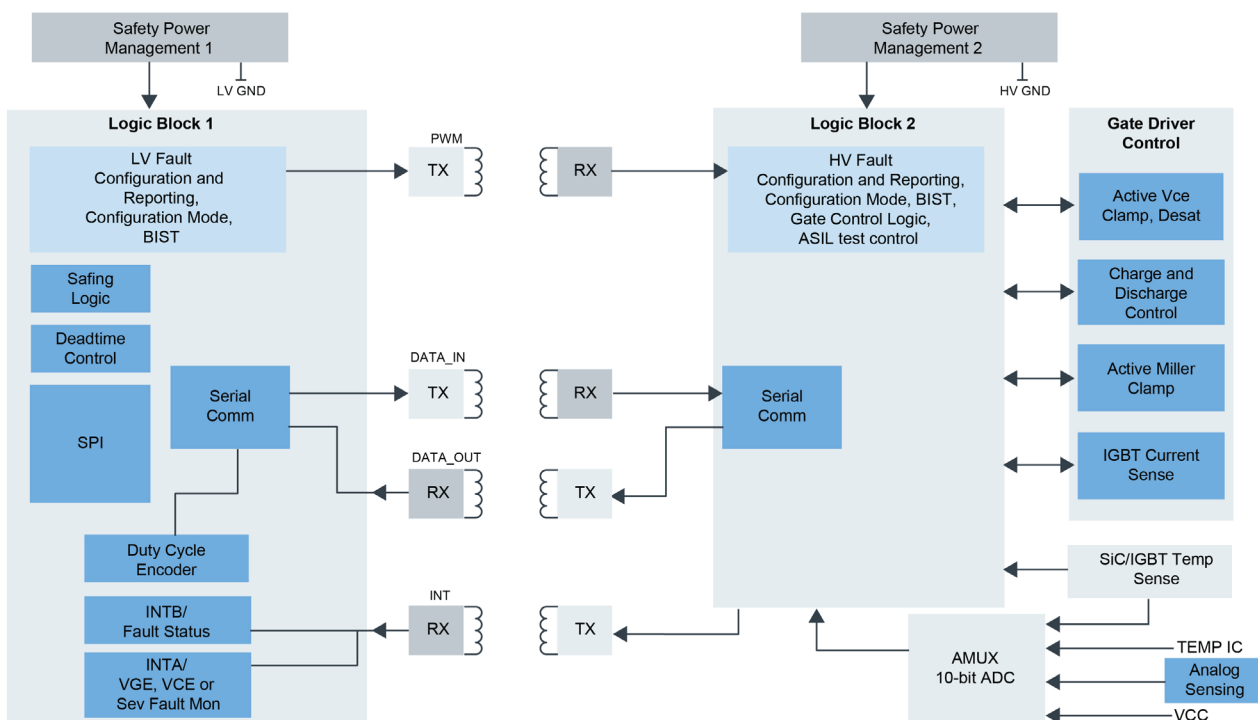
Safety Power Management 1

LV GND

Logic Block 1

LV Fault Configuration and Reporting, Configuration Mode, BIST

Safing Logic

Deadtime Control

SPI

Serial Comm

Duty Cycle Encoder

INTB/ Fault Status

INTA/ VGE, VCE or Sev Fault Mon

PWM

TX

RX

DATA_IN

TX

RX

DATA_OUT

RX

TX

INT

RX

TX

Safety Power Management 2

HV GND

Logic Block 2

HV Fault Configuration and Reporting, Configuration Mode, BIST, Gate Control Logic, ASIL test control

Serial Comm

Gate Driver Control

Active Vce Clamp, Desat

Charge and Discharge Control

Active Miller Clamp

IGBT Current Sense

SiC/IGBT Temp Sense

AMUX 10-bit ADC

TEMP IC

Analog Sensing

VCC